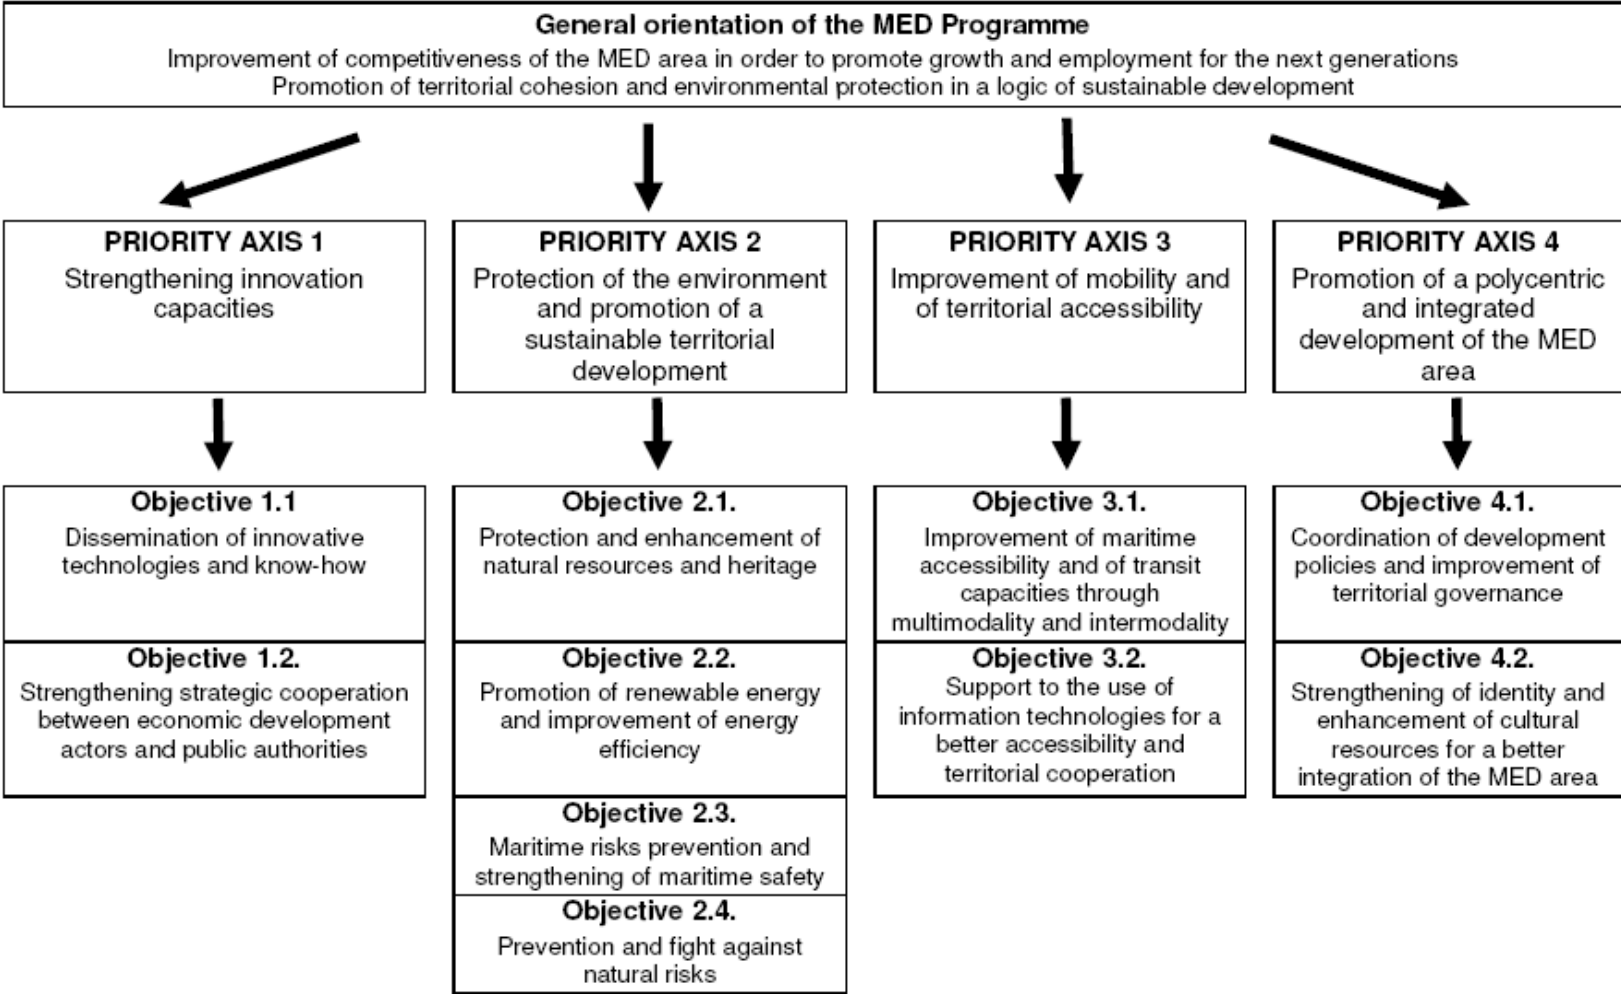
General orientation of the MED Programme

Improvement of competitiveness of the MED area in order to promote growth and employment for the next generations
Promotion of territorial cohesion and environmental protection in a logic of sustainable development

PRIORITY AXIS 1
Strengthening innovation capacities

PRIORITY AXIS 2
Protection of the environment and promotion of a sustainable territorial development

PRIORITY AXIS 3
Improvement of mobility and of territorial accessibility

PRIORITY AXIS 4
Promotion of a polycentric and integrated development of the MED area

Objective 1.1
Dissemination of innovative technologies and know-how

Objective 1.2.
Strengthening strategic cooperation between economic development actors and public authorities

Objective 2.1.
Protection and enhancement of natural resources and heritage

Objective 2.2.
Promotion of renewable energy and improvement of energy efficiency

Objective 2.3.
Maritime risks prevention and strengthening of maritime safety

Objective 2.4.
Prevention and fight against natural risks

Objective 3.1.
Improvement of maritime accessibility and of transit capacities through multimodality and intermodality

Objective 3.2.
Support to the use of information technologies for a better accessibility and territorial cooperation

Objective 4.1.
Coordination of development policies and improvement of territorial governance

Objective 4.2.
Strengthening of identity and enhancement of cultural resources for a better integration of the MED area